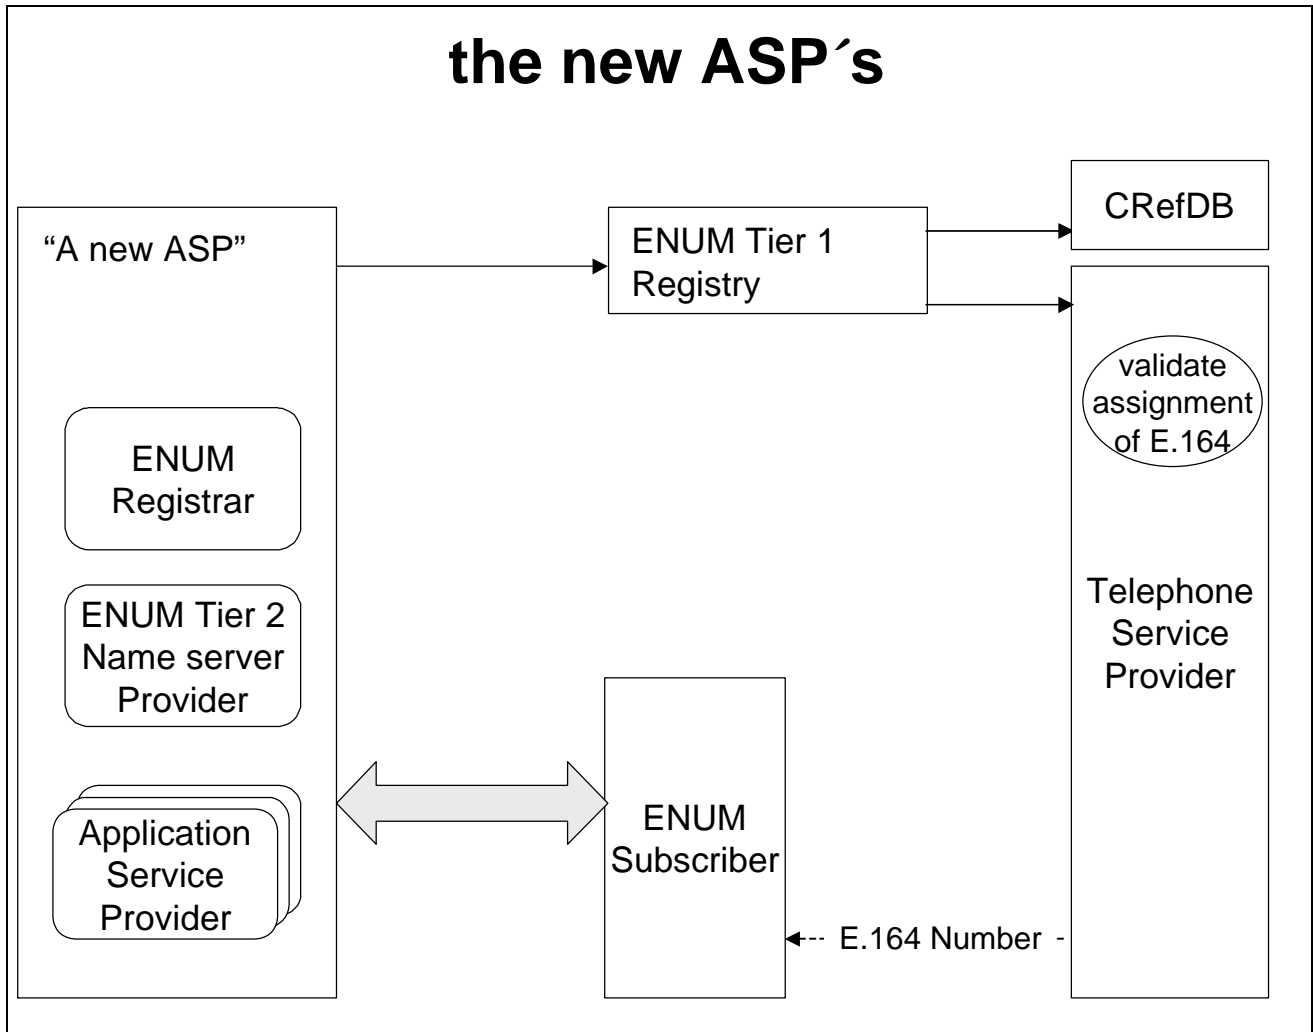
the new ASP´s

“A new ASP”

ENUM Tier 1 Registry

CRefDB

validate assignment of E.164

ENUM Registrar

ENUM Tier 2 Name server Provider

Application Service Provider

ENUM Subscriber

Telephone Service Provider

E.164 Number